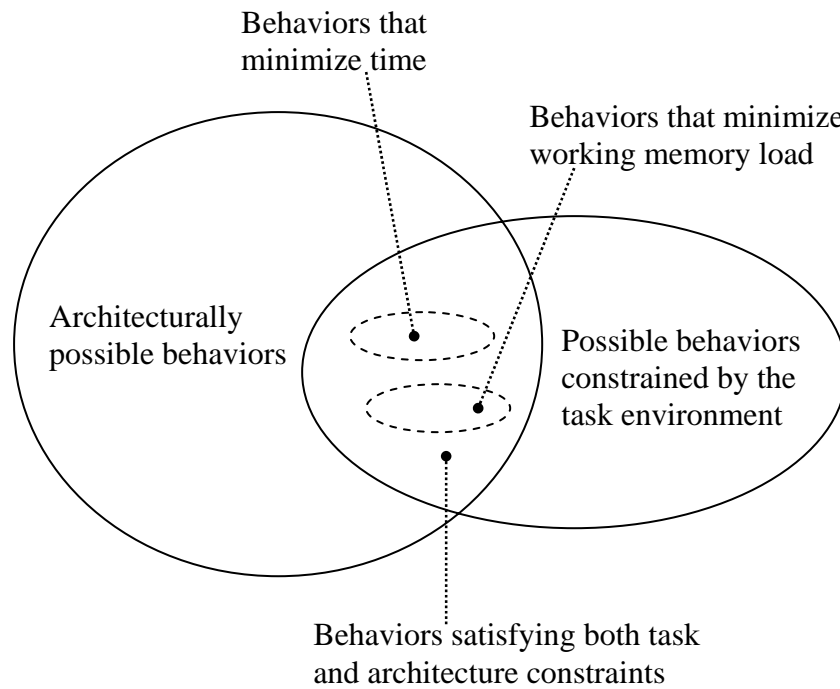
Behaviors that minimize time

Behaviors that minimize working memory load

Architecturally possible behaviors

Possible behaviors constrained by the task environment

Behaviors satisfying both task and architecture constraints